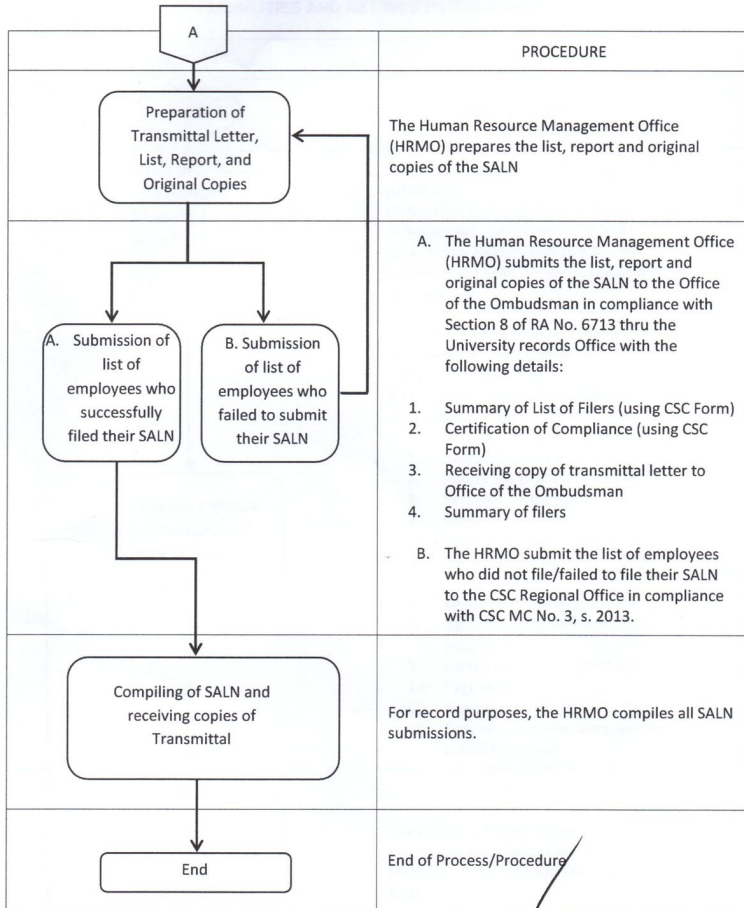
A

PROCEDURE

Preparation of Transmittal Letter, List, Report, and Original Copies

The Human Resource Management Office (HRMO) prepares the list, report and original copies of the SALN

A. Submission of list of employees who successfully filed their SALN

B. Submission of list of employees who failed to submit their SALN

A. The Human Resource Management Office (HRMO) submits the list, report and original copies of the SALN to the Office of the Ombudsman in compliance with Section 8 of RA No. 6713 thru the University records Office with the following details:

1. Summary of List of Filers (using CSC Form)
2. Certification of Compliance (using CSC Form)
3. Receiving copy of transmittal letter to Office of the Ombudsman
4. Summary of filers

B. The HRMO submit the list of employees who did not file/failed to file their SALN to the CSC Regional Office in compliance with CSC MC No. 3, s. 2013.

Compiling of SALN and receiving copies of Transmittal

For record purposes, the HRMO compiles all SALN submissions.

End

End of Process/Procedure